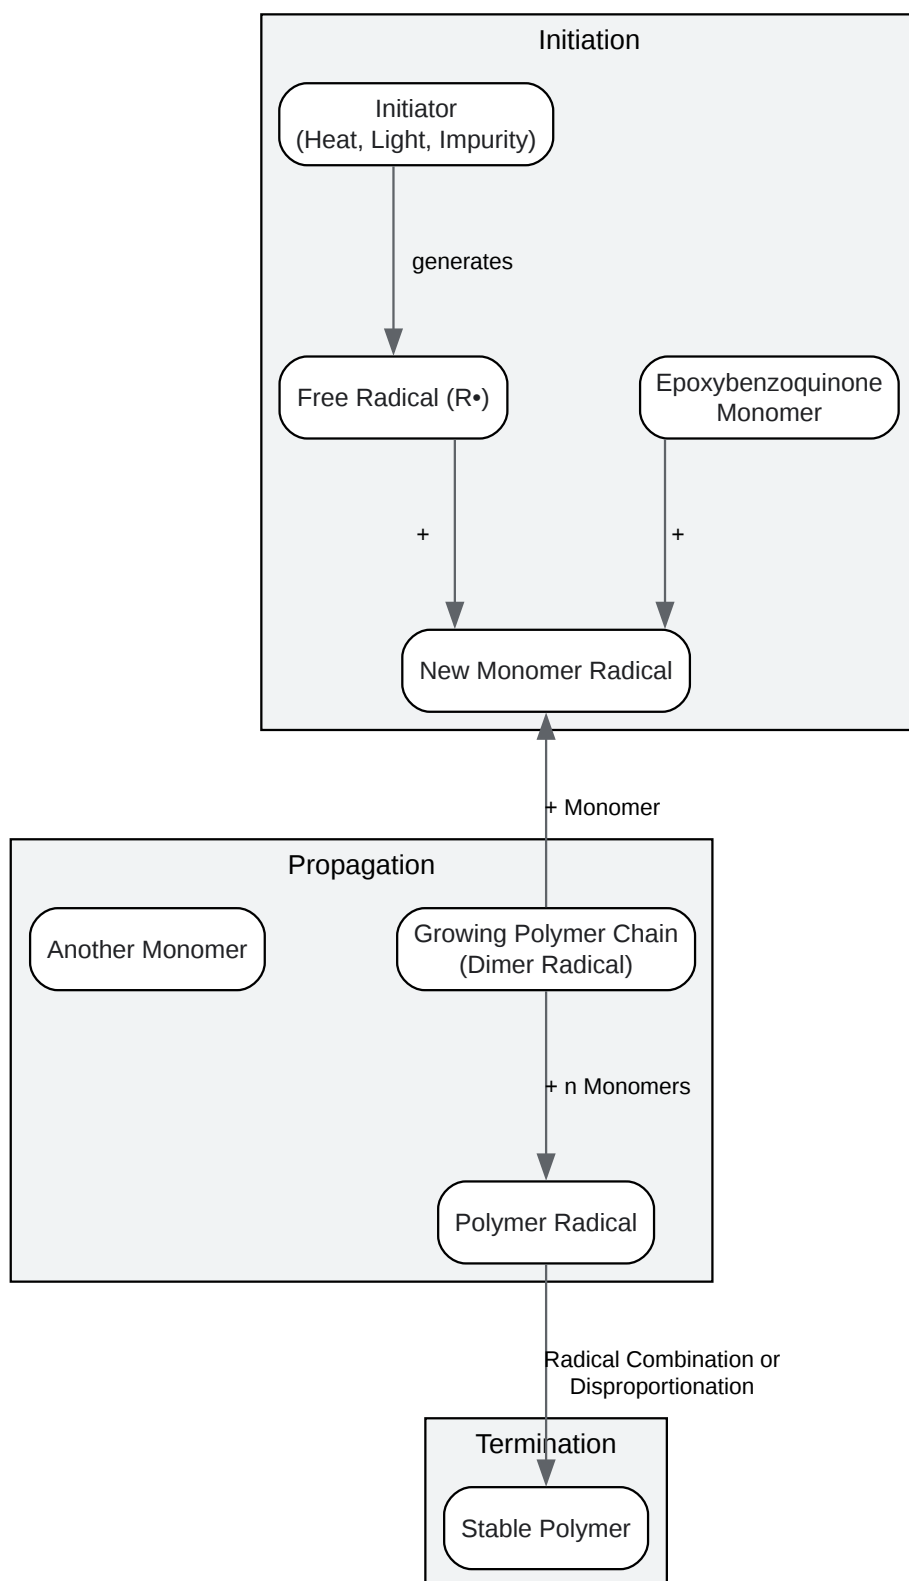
Initiation

Initiator
(Heat, Light, Impurity)

generates

Free Radical (R•)

Epoxybenzoquinone Monomer

+

+

New Monomer Radical

+ Monomer

Propagation

Another Monomer

Growing Polymer Chain
(Dimer Radical)

+ n Monomers

Polymer Radical

Radical Combination or Disproportionation

Termination

Stable Polymer